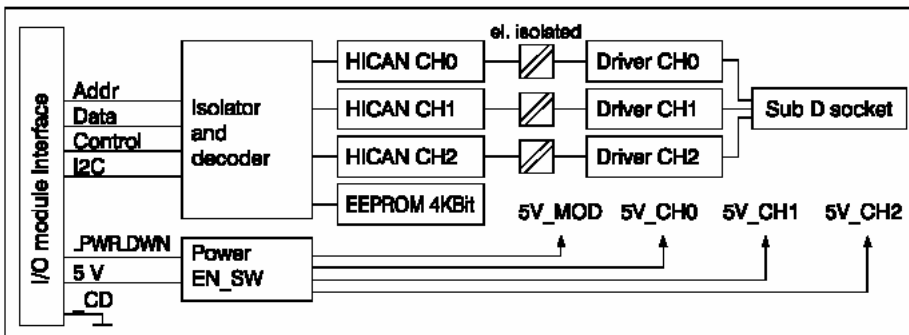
I/O module Interface

Addr
Data
Control
I2C

Isolator and decoder

HICAN CH0
HICAN CH1
HICAN CH2
EEPROM 4KBit

el. isolated

Driver CH0
Driver CH1
Driver CH2

Sub D socket

_PWR.DWN
5 V
_CD

Power EN_SW

5V_MOD
5V_CH0
5V_CH1
5V_CH2